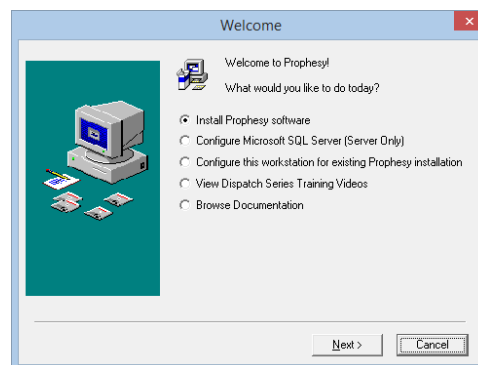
Welcome

Welcome to Prophesy!

What would you like to do today?

Install Prophesy software

Configure Microsoft SQL Server (Server Only)

Configure this workstation for existing Prophesy installation

View Dispatch Series Training Videos

Browse Documentation

Next >

Cancel